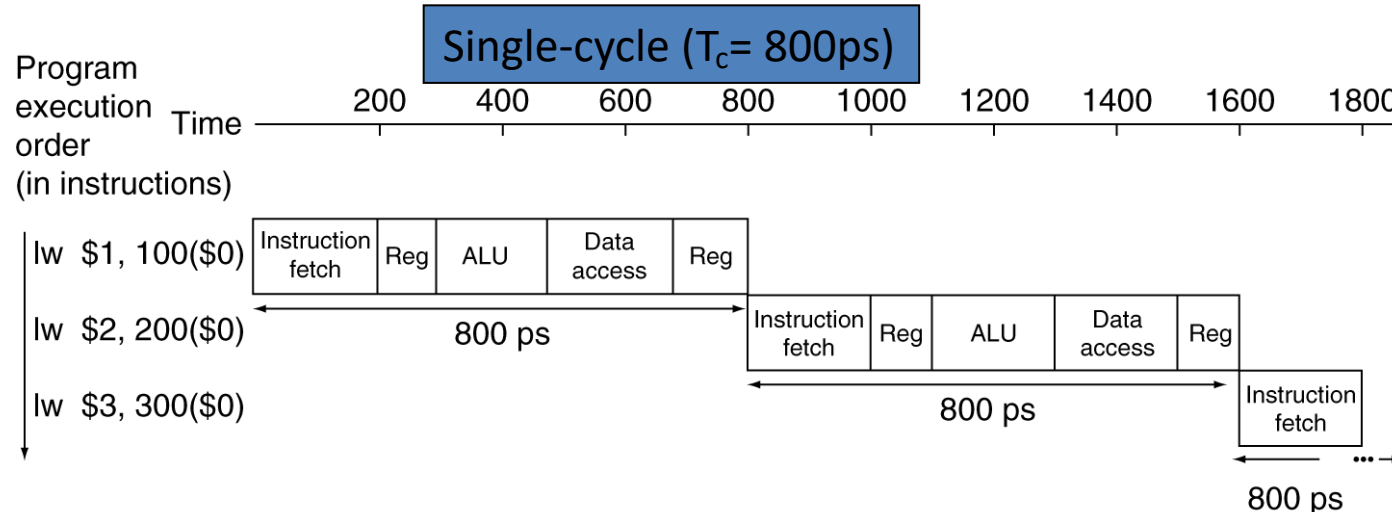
Single-cycle ($T_c$= 800ps)

Program execution order (in instructions)

Time 200 400 600 800 1000 1200 1400 1600 1800

lw $1, 100($0)
Instruction fetch | Reg | ALU | Data access | Reg
800 ps

lw $2, 200($0)
Instruction fetch | Reg | ALU | Data access | Reg
800 ps

lw $3, 300($0)
Instruction fetch
800 ps